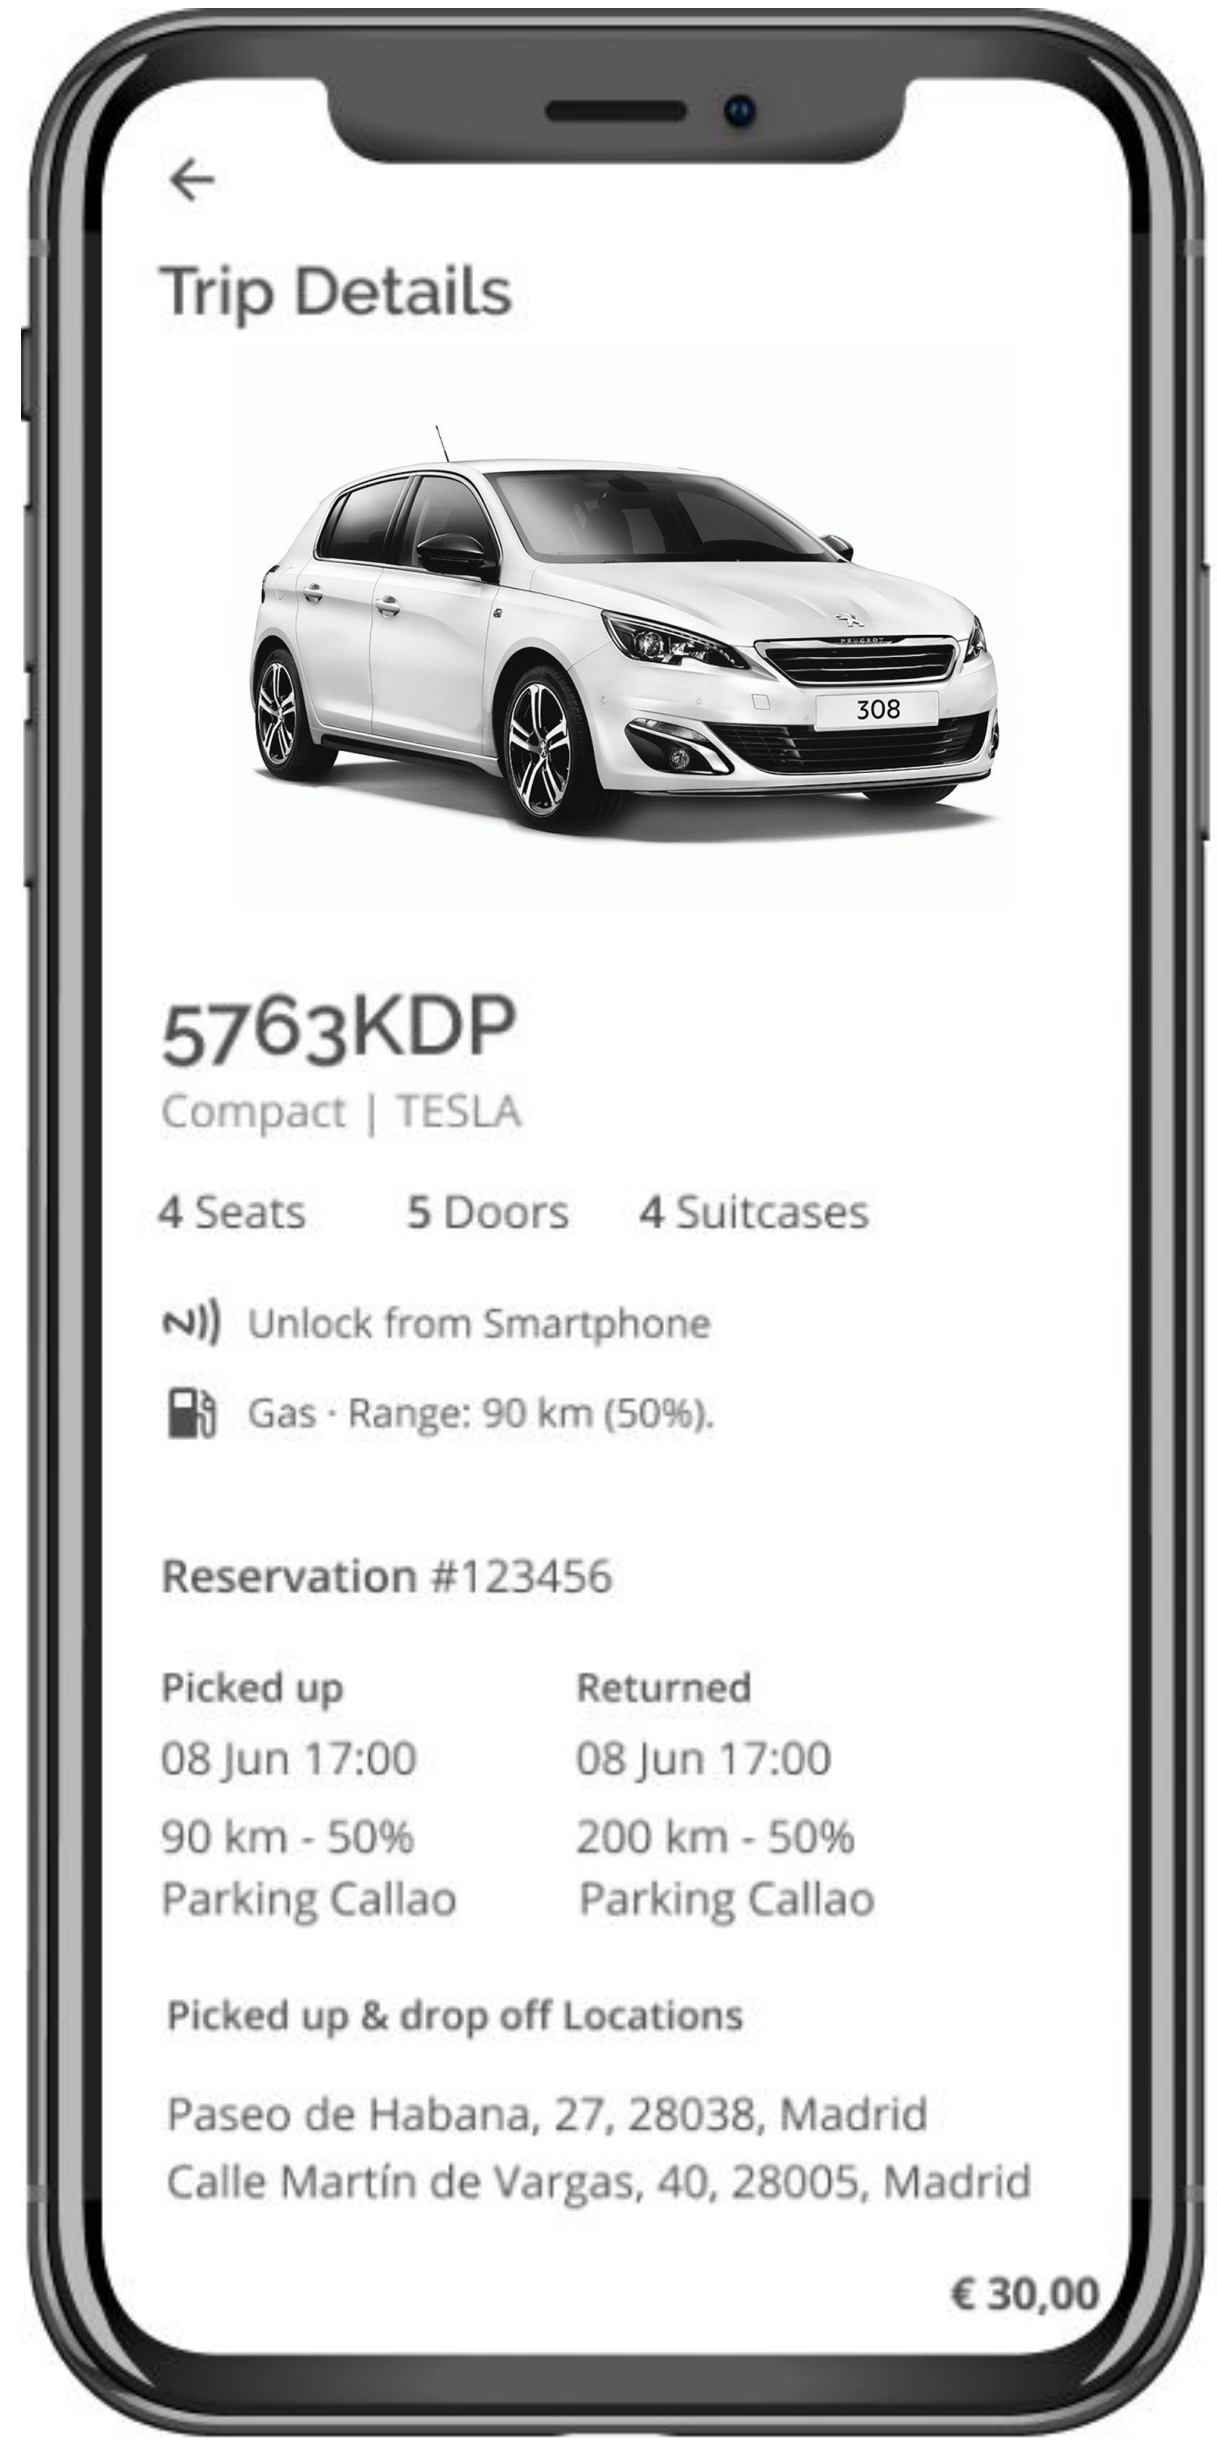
Trip Details

308

5763KDP
Compact | TESLA

4 Seats 5 Doors 4 Suitcases

Unlock from Smartphone

Gas · Range: 90 km (50%).

Reservation #123456

| Picked up | Returned |
|---|---|
| 08 Jun 17:00 | 08 Jun 17:00 |
| 90 km - 50% | 200 km - 50% |
| Parking Callao | Parking Callao |

Picked up & drop off Locations

Paseo de Habana, 27, 28038, Madrid
Calle Martín de Vargas, 40, 28005, Madrid

€ 30,00